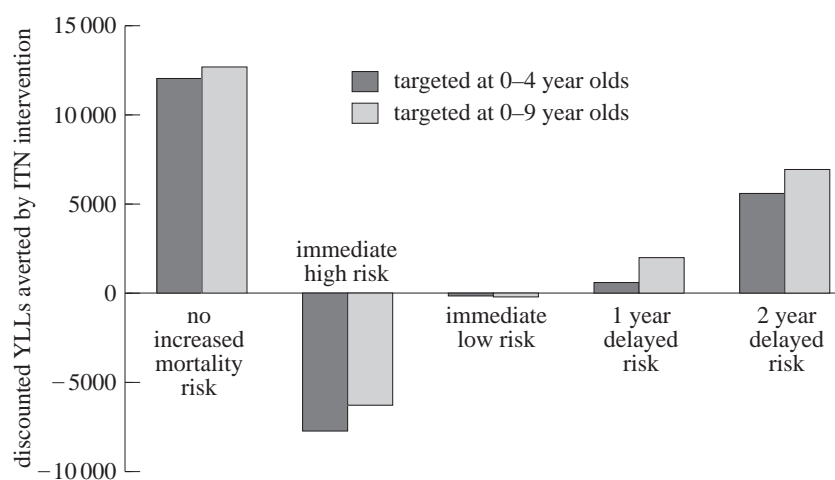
discounted YLLs averted by ITN intervention

15 000
10 000
5000
0
−5000
−10 000

targeted at 0–4 year olds
targeted at 0–9 year olds

no increased mortality risk
immediate high risk
immediate low risk
1 year delayed risk
2 year delayed risk